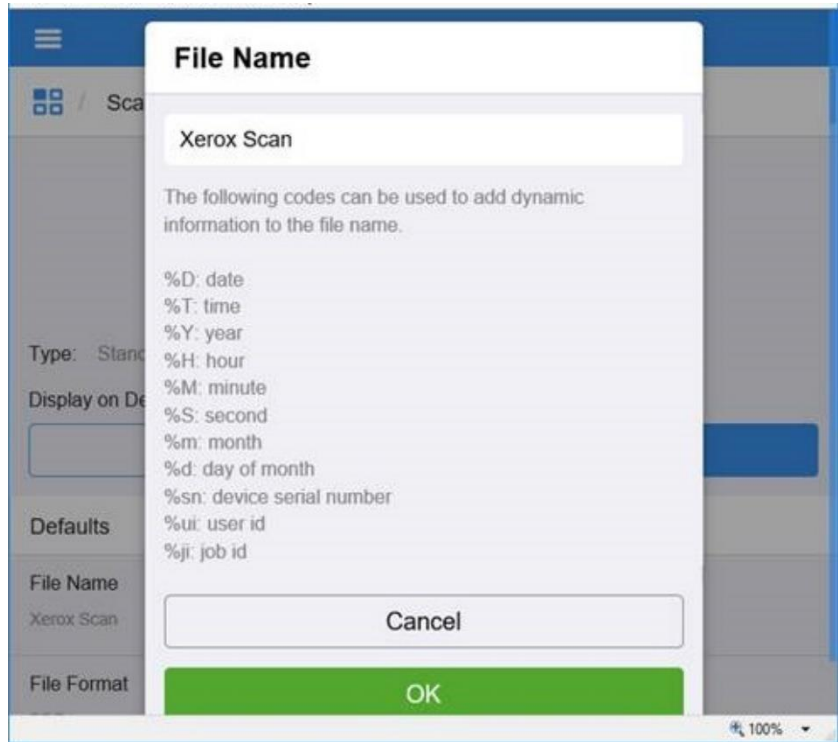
Sca

Type: Stanc

Display on De

Defaults

File Name

Xerox Scan

File Format

File Name

Xerox Scan

The following codes can be used to add dynamic information to the file name.

%D: date
%T: time
%Y: year
%H: hour
%M: minute
%S: second
%m: month
%d: day of month
%sn: device serial number
%ui: user id
%ji: job id

Cancel

OK

100%